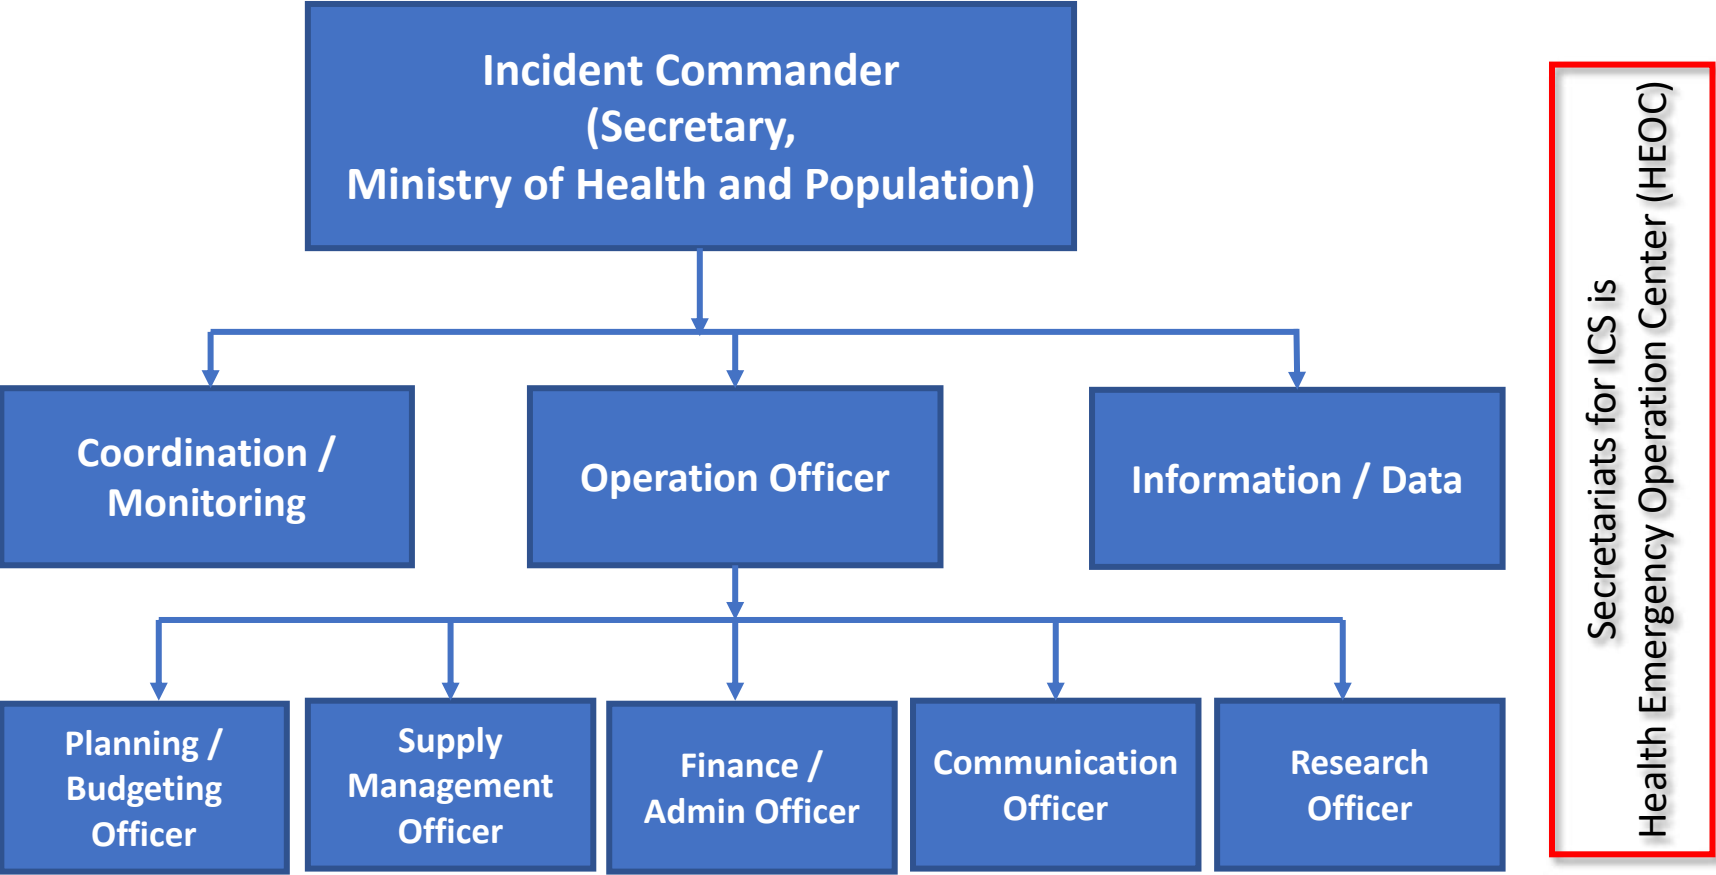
Incident Commander
(Secretary,
Ministry of Health and Population)

Coordination / Monitoring

Operation Officer

Information / Data

Planning / Budgeting Officer

Supply Management Officer

Finance / Admin Officer

Communication Officer

Research Officer

Secretariats for ICS is
Health Emergency Operation Center (HEOC)